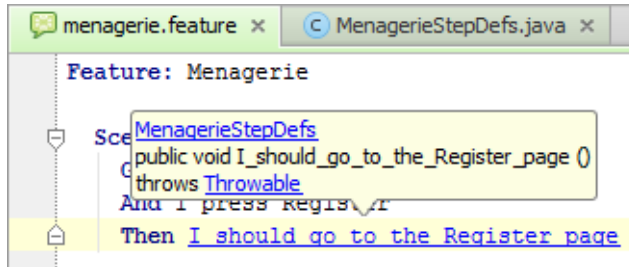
menagerie.feature ×
C MenagerieStepDefs.java ×

Feature: Menagerie

Sce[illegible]
G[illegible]
And I press Regis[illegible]r
Then I should go to the Register page

MenagerieStepDefs
public void I_should_go_to_the_Register_page ()
throws Throwable